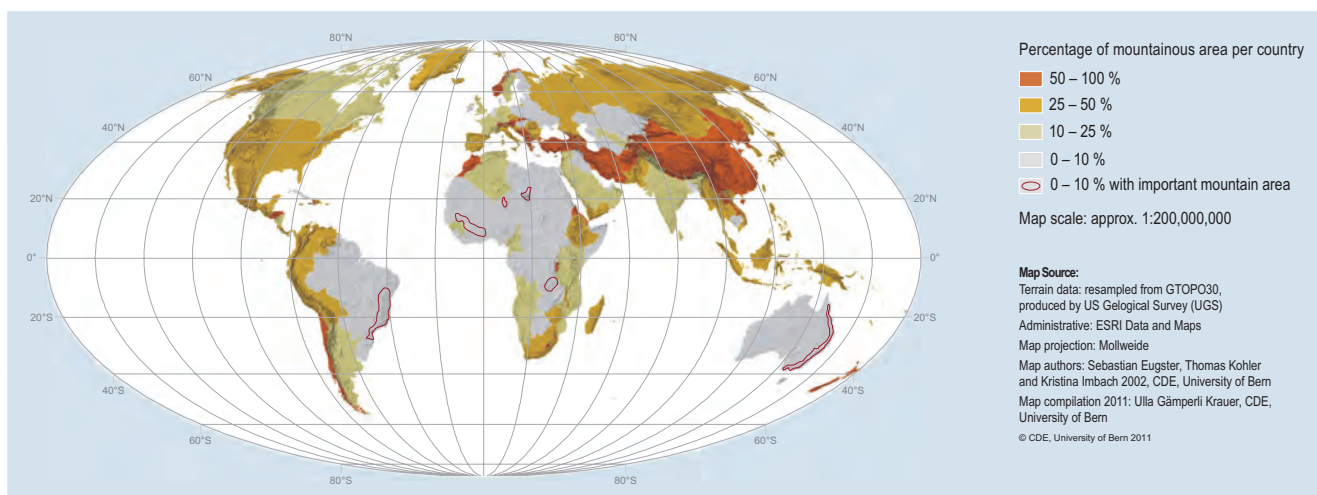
80°N
80°N
60°N
60°N
40°N
40°N
20°N
20°N
0°
0°
20°S
20°S
40°S
40°S
60°S
60°S
80°S
80°S

Percentage of mountainous area per country

50 – 100 %

25 – 50 %

10 – 25 %

0 – 10 %

0 – 10 % with important mountain area

Map scale: approx. 1:200,000,000

**Map Source:**
Terrain data: resampled from GTOPO30, produced by US Gelogical Survey (UGS)
Administrative: ESRI Data and Maps
Map projection: Mollweide
Map authors: Sebastian Eugster, Thomas Kohler and Kristina Imbach 2002, CDE, University of Bern
Map compilation 2011: Ulla Gämperli Krauer, CDE, University of Bern
© CDE, University of Bern 2011